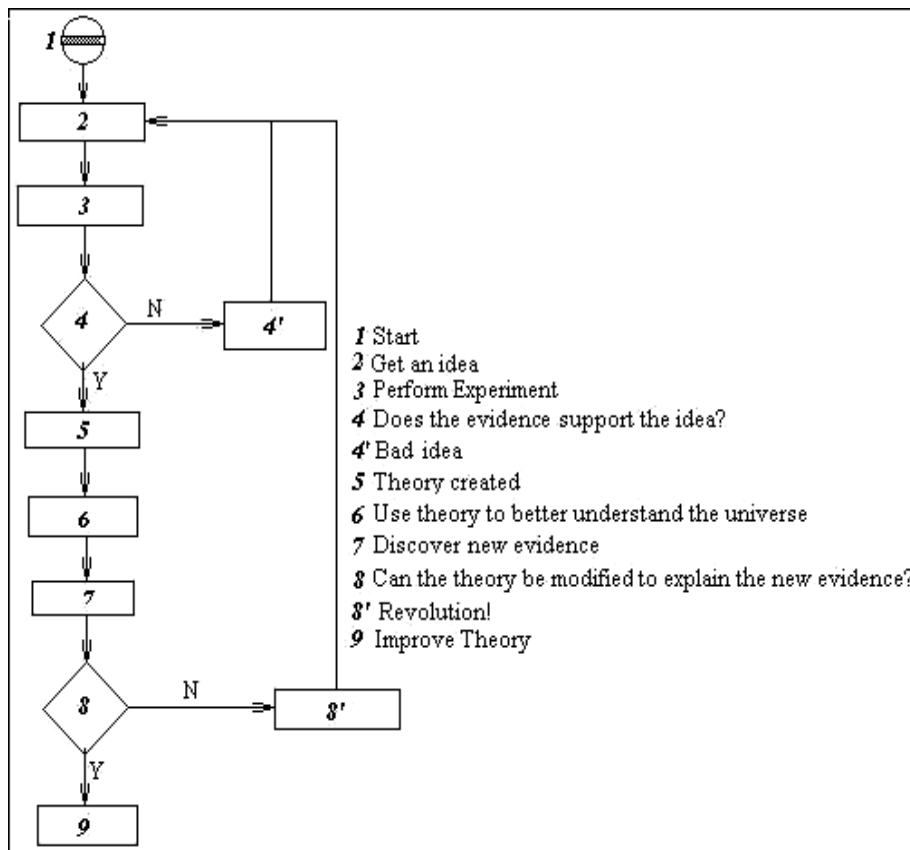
1
2
3
4
N
4'
Y
5
6
7
8
N
8'
Y
9

1 Start
2 Get an idea
3 Perform Experiment
4 Does the evidence support the idea?
4' Bad idea
5 Theory created
6 Use theory to better understand the universe
7 Discover new evidence
8 Can the theory be modified to explain the new evidence?
8' Revolution!
9 Improve Theory